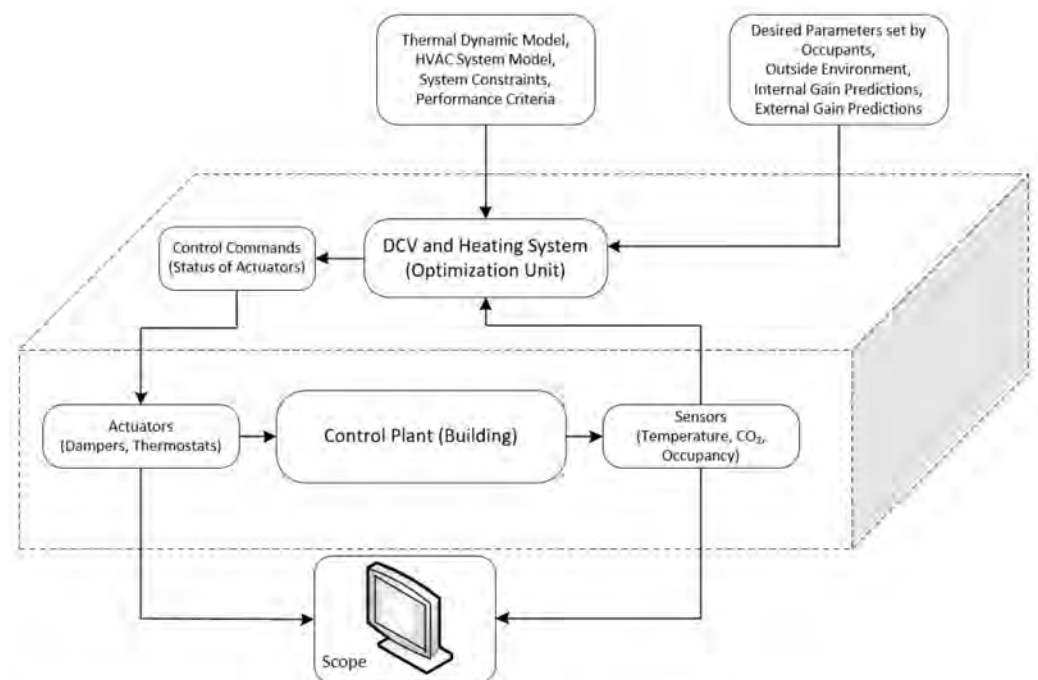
Thermal Dynamic Model, HVAC System Model, System Constraints, Performance Criteria

Desired Parameters set by Occupants, Outside Environment, Internal Gain Predictions, External Gain Predictions

Control Commands (Status of Actuators)

DCV and Heating System (Optimization Unit)

Actuators (Dampers, Thermostats)

Control Plant (Building)

Sensors (Temperature, $CO_2$, Occupancy)

Scope